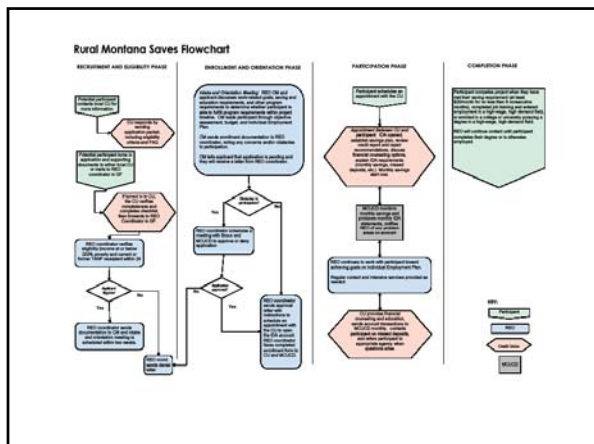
Rural Montana Saves Flowchart

RECRUITMENT AND ELIGIBILITY PHASE

ENROLLMENT AND ORIENTATION PHASE

PARTICIPATION PHASE

COMPLETION PHASE

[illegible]

Yes

No

Yes

No

Yes

No

KEY:

Participant

REO

Credit Union

MCUCD